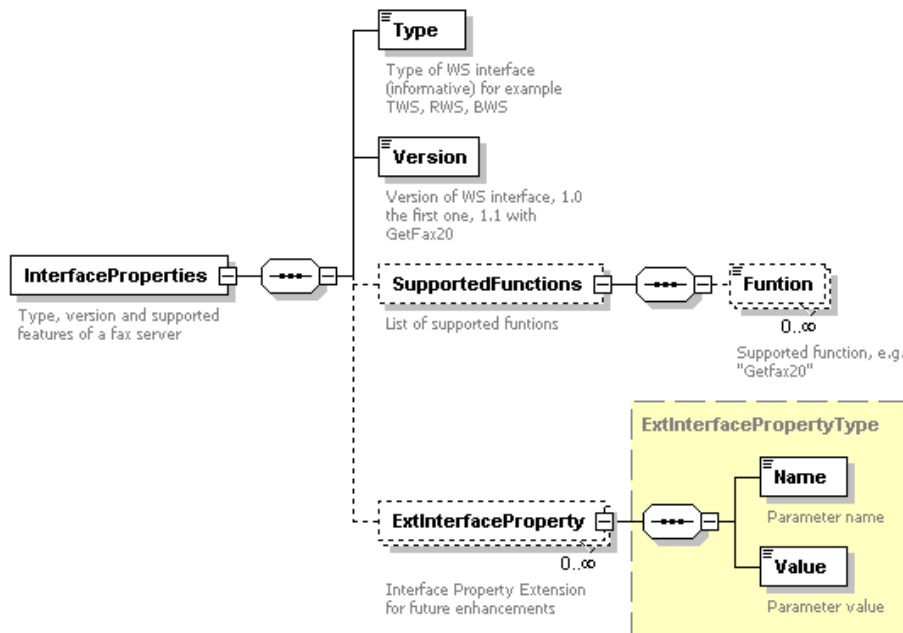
Type

Type of WS interface (informative) for example TWS, RWS, BWS

Version

Version of WS interface, 1.0 the first one, 1.1 with GetFax20

InterfaceProperties

Type, version and supported features of a fax server

SupportedFunctions

List of supported funtions

Funtion

0..∞

Supported function, e.g. "Getfax20"

ExtInterfacePropertyType

Name

Parameter name

ExtInterfaceProperty

0..∞

Interface Property Extension for future enhancements

Value

Parameter value